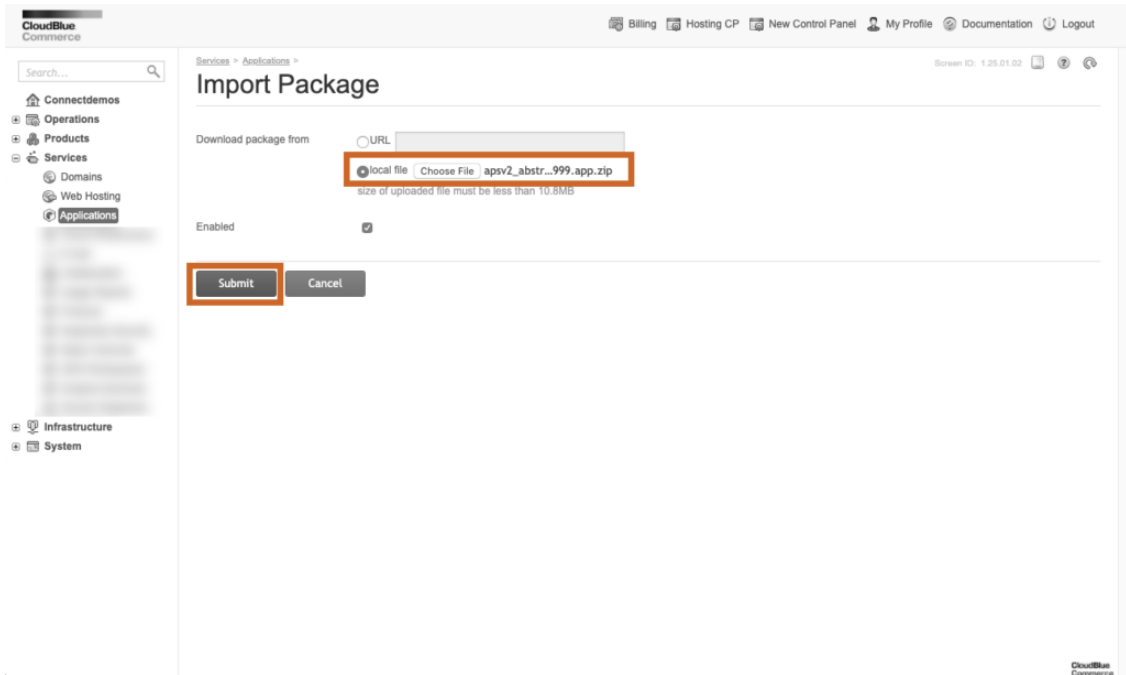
CloudBlue Commerce

Billing Hosting CP New Control Panel My Profile Documentation Logout

Search...

Connectdemos
Operations
Products
Services
Domains
Web Hosting
Applications
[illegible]
Infrastructure
System

Services > Applications >

Import Package

Screen ID: 1.25.01.02

Download package from

URL

local file Choose File apsv2_abstr...999.app.zip

size of uploaded file must be less than 10.8MB

Enabled

Submit Cancel

CloudBlue Commerce